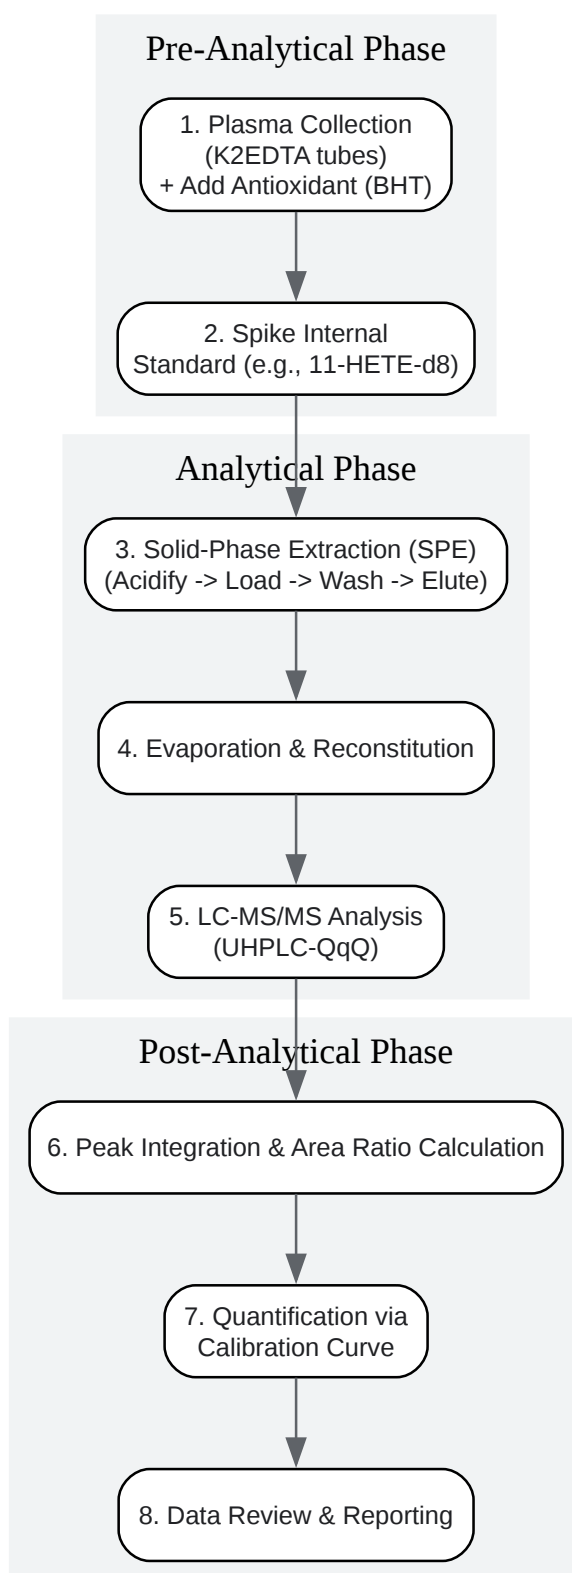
Pre-Analytical Phase

1. Plasma Collection (K2EDTA tubes) + Add Antioxidant (BHT)

2. Spike Internal Standard (e.g., 11-HETE-d8)

Analytical Phase

3. Solid-Phase Extraction (SPE) (Acidify -> Load -> Wash -> Elute)

4. Evaporation & Reconstitution

5. LC-MS/MS Analysis (UHPLC-QqQ)

Post-Analytical Phase

6. Peak Integration & Area Ratio Calculation

7. Quantification via Calibration Curve

8. Data Review & Reporting